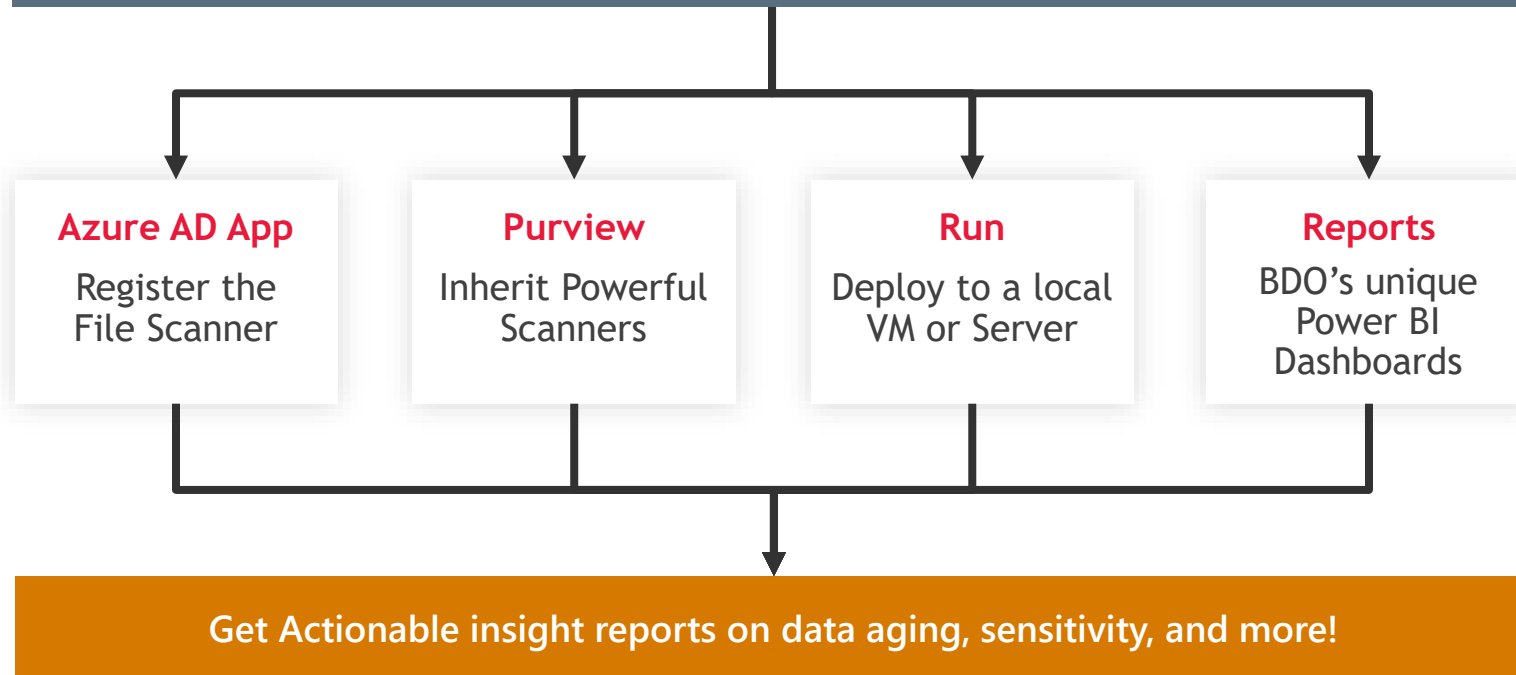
Azure AD App
Register the File Scanner

Purview
Inherit Powerful Scanners

Run
Deploy to a local VM or Server

Reports
BDO’s unique Power BI Dashboards

Get Actionable insight reports on data aging, sensitivity, and more!